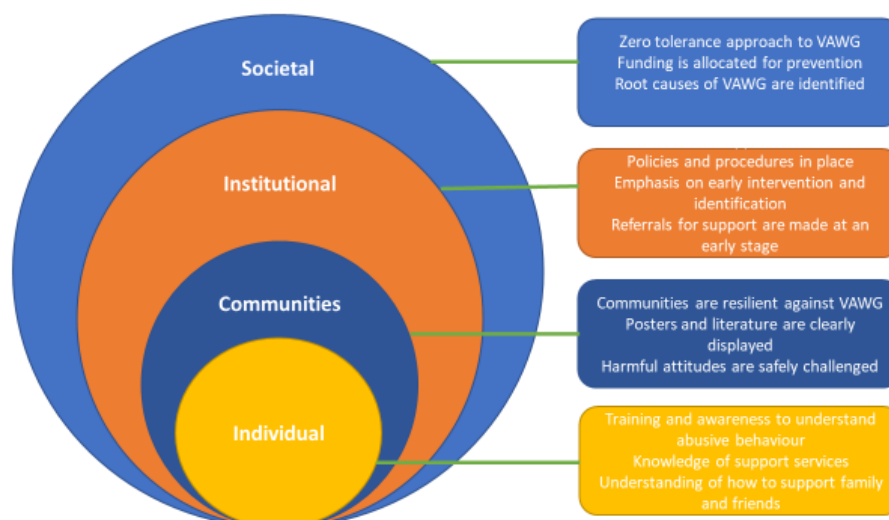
Societal

Institutional

Communities

Individual

Zero tolerance approach to VAWG
Funding is allocated for prevention
Root causes of VAWG are identified

Policies and procedures in place
Emphasis on early intervention and identification
Referrals for support are made at an early stage

Communities are resilient against VAWG
Posters and literature are clearly displayed
Harmful attitudes are safely challenged

Training and awareness to understand abusive behaviour
Knowledge of support services
Understanding of how to support family and friends